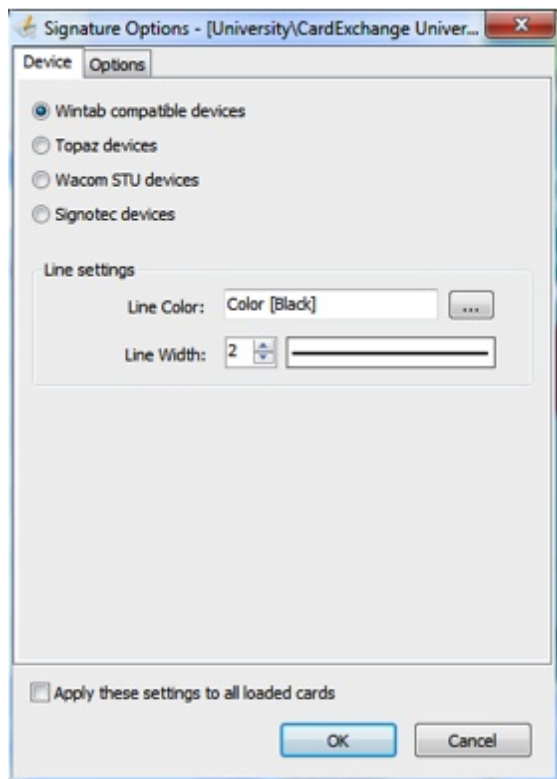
Signature Options - [University\CardExchange Univer...

Device
Options

Wintab compatible devices
Topaz devices
Wacom STU devices
Signotec devices

Line settings
Line Color: Color [Black] ...
Line Width: 2

Apply these settings to all loaded cards

OK
Cancel